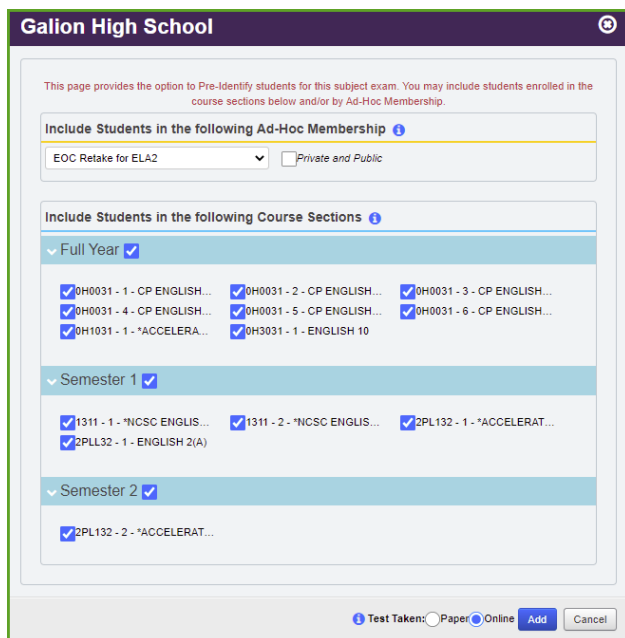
Galion High School

This page provides the option to Pre-Identify students for this subject exam. You may include students enrolled in the course sections below and/or by Ad-Hoc Membership.

Include Students in the following Ad-Hoc Membership

EOC Retake for ELA2

Private and Public

Include Students in the following Course Sections

Full Year

0H0031 - 1 - CP ENGLISH...
0H0031 - 2 - CP ENGLISH...
0H0031 - 3 - CP ENGLISH...
0H0031 - 4 - CP ENGLISH...
0H0031 - 5 - CP ENGLISH...
0H0031 - 6 - CP ENGLISH...
0H1031 - 1 - *ACCELERA...
0H3031 - 1 - ENGLISH 10

Semester 1

1311 - 1 - *NCSC ENGLIS...
1311 - 2 - *NCSC ENGLIS...
2PL132 - 1 - *ACCELERAT...
2PLL32 - 1 - ENGLISH 2(A)

Semester 2

2PL132 - 2 - *ACCELERAT...

Test Taken: Paper Online Add Cancel